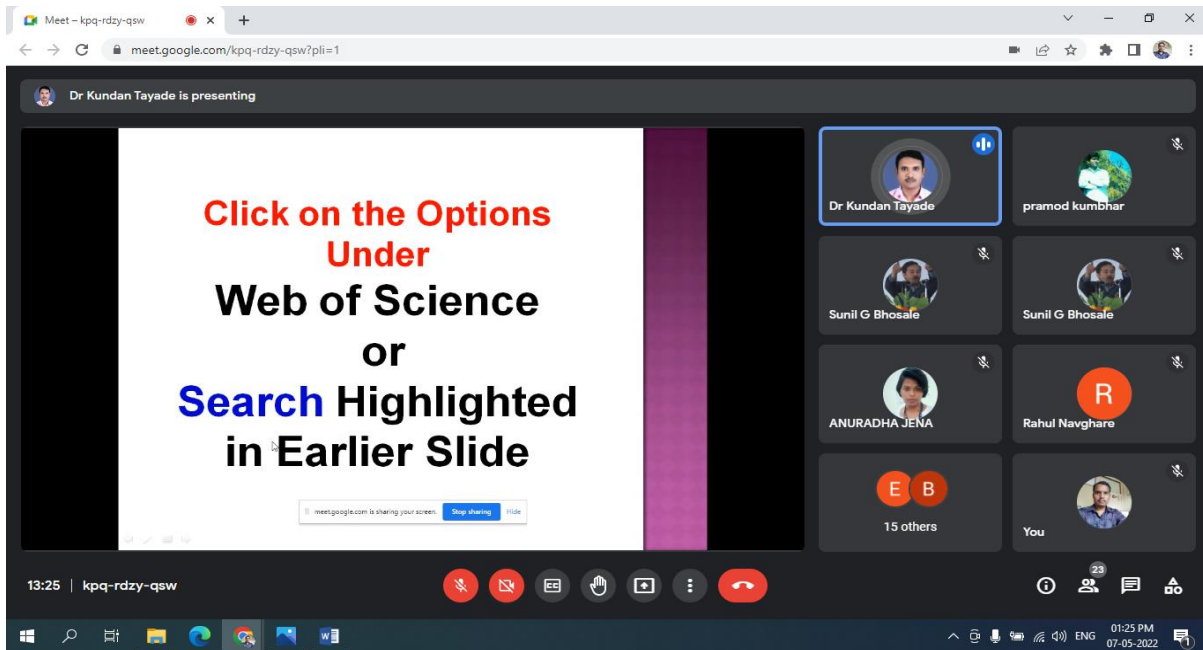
Meet – kpq-rdzy-qsw

meet.google.com/kpq-rdzy-qsw?pli=1

Dr Kundan Tayade is presenting

Click on the Options Under
Web of Science
or
Search Highlighted in Earlier Slide

meet.google.com is sharing your screen. Stop sharing Hide

Dr Kundan Tayade

pramod kumbhar

Sunil G Bhosale

Sunil G Bhosale

ANURADHA JENA

R

Rahul Navghare

E B

15 others

You

13:25 | kpq-rdzy-qsw

23

ENG

01:25 PM
07-05-2022